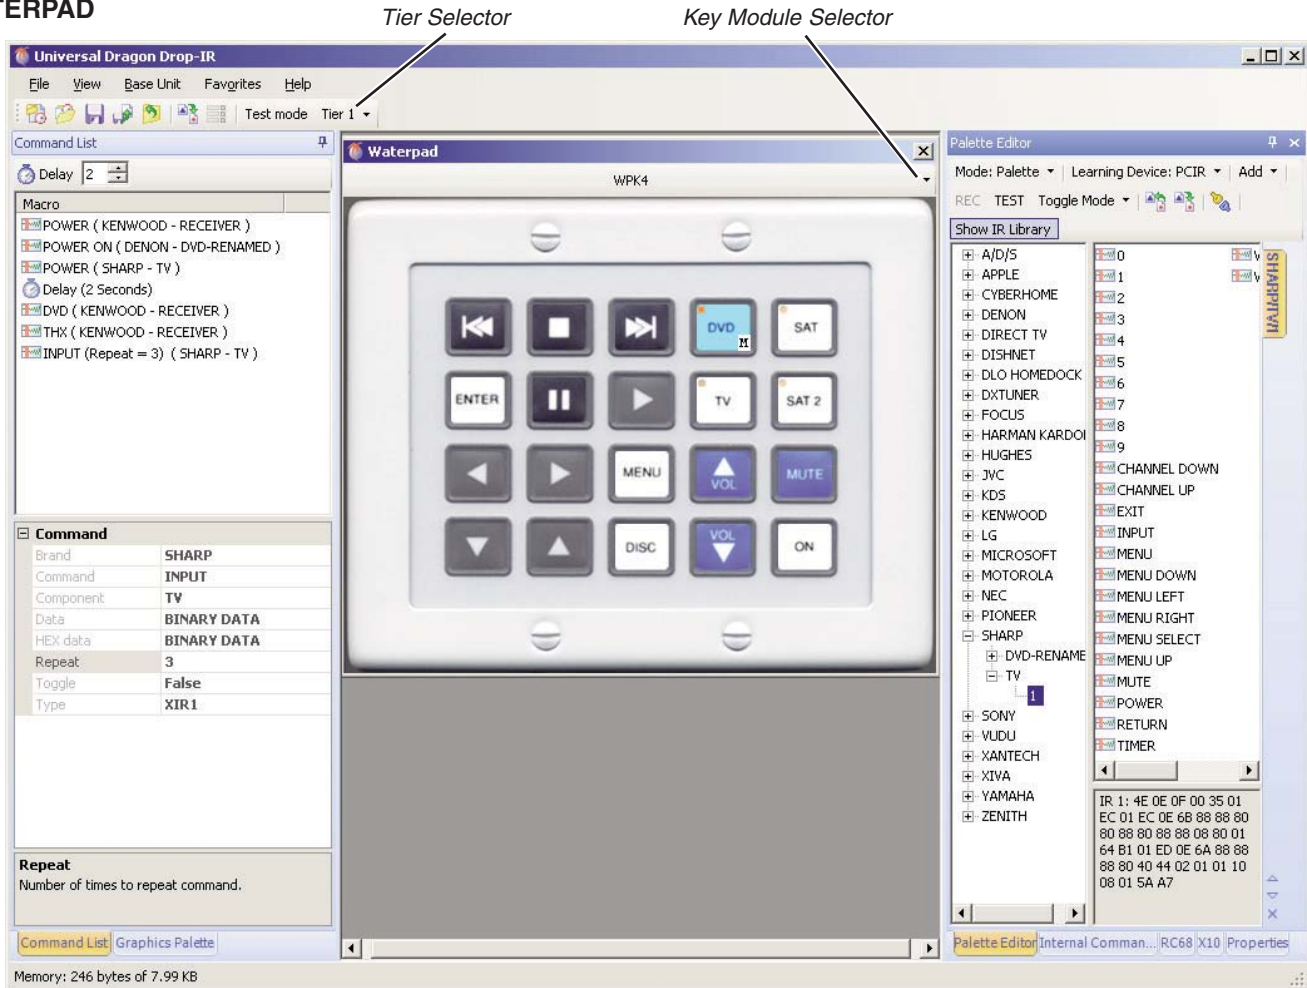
ERPAD

Tier Selector

Key Module Selector

Universal Dragon Drop-IR

File View Base Unit Favorites Help

Test mode Tier 1

Command List

Delay 2

Macro

POWER ( KENWOOD - RECEIVER )
POWER ON ( DENON - DVD-RENAMED )
POWER ( SHARP - TV )
Delay (2 Seconds)
DVD ( KENWOOD - RECEIVER )
THX ( KENWOOD - RECEIVER )
INPUT (Repeat = 3) ( SHARP - TV )

Command

| Brand | SHARP |
|---|---|
| Command | INPUT |
| Component | TV |
| Data | BINARY DATA |
| HEX data | BINARY DATA |
| Repeat | 3 |
| Toggle | False |
| Type | XIR1 |

Repeat
Number of times to repeat command.

Command List Graphics Palette

Waterpad

WPK4

DVD M SAT ENTER TV SAT 2 MENU VOL MUTE DISC VOL ON

Palette Editor

Mode: Palette Learning Device: PCIR Add

REC TEST Toggle Mode

Show IR Library

A/D/S
APPLE
CYBERHOME
DENON
DIRECT TV
DISHNET
DLO HOMEDOCK
DXTUNER
FOCUS
HARMAN KARDOI
HUGHES
JVC
KDS
KENWOOD
LG
MICROSOFT
MOTOROLA
NEC
PIONEER
SHARP
DVD-RENAME
TV
1
SONY
VUDU
XANTECH
XIVA
YAMAHA
ZENITH

0
1
2
3
4
5
6
7
8
9
CHANNEL DOWN
CHANNEL UP
EXIT
INPUT
MENU
MENU DOWN
MENU LEFT
MENU RIGHT
MENU SELECT
MENU UP
MUTE
POWER
RETURN
TIMER

SHARPTV

IR 1: 4E 0E 0F 00 35 01 EC 01 EC 0E 6B 88 88 80 80 88 80 88 88 08 80 01 64 B1 01 ED 0E 6A 88 88 88 80 40 44 02 01 01 10 08 01 5A A7

Palette Editor Internal Comman... RC68 X10 Properties

Memory: 246 bytes of 7.99 KB